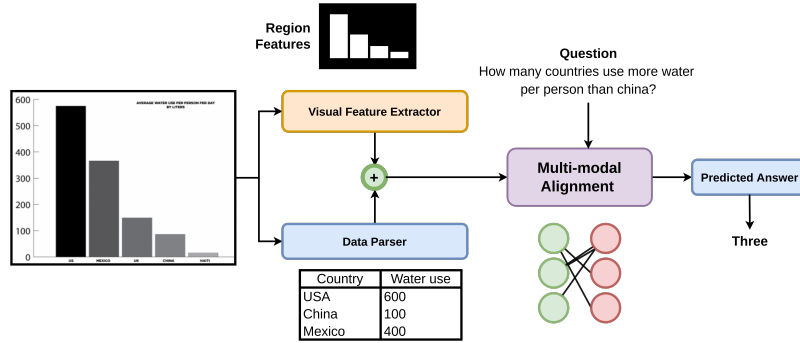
Region Features

Question
How many countries use more water per person than china?

AVERAGE WATER USE PER PERSON PER DAY
BY LITERS

600
500
400
300
200
100
0

US
MEXICO
UK
CHINA
HAITI

Visual Feature Extractor

+

Data Parser

Multi-modal Alignment

Predicted Answer

Three

| Country | Water use |
|---|---|
| USA | 600 |
| China | 100 |
| Mexico | 400 |